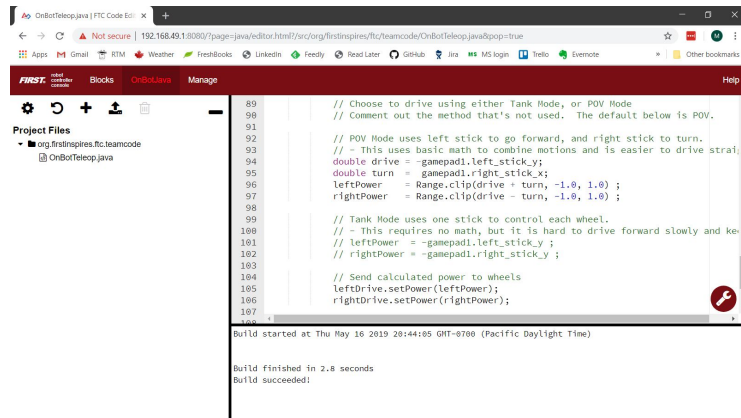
OnBotTeleop.java | FTC Code Edi ×  +

Not secure | 192.168.49.1:8080/?page=java/editor.html?/src/org/firstinspires/ftc/teamcode/OnBotTeleop.java&pop=true

Apps  Gmail  RTM  Weather  FreshBooks  LinkedIn  Feedly  Read Later  GitHub  Jira  MS login  Trello  Evernote  »  Other bookmarks

FIRST robot controller console  Blocks  OnBotJava  Manage  Help

Project Files
org.firstinspires.ftc.teamcode
OnBotTeleop.java

89        // Choose to drive using either Tank Mode, or POV Mode
90        // Comment out the method that's not used.  The default below is POV.
91
92        // POV Mode uses left stick to go forward, and right stick to turn.
93        // - This uses basic math to combine motions and is easier to drive strai
94        double drive = -gamepad1.left_stick_y;
95        double turn  =  gamepad1.right_stick_x;
96        leftPower    = Range.clip(drive + turn, -1.0, 1.0) ;
97        rightPower   = Range.clip(drive - turn, -1.0, 1.0) ;
98
99        // Tank Mode uses one stick to control each wheel.
100       // - This requires no math, but it is hard to drive forward slowly and ke
101       // leftPower  = -gamepad1.left_stick_y ;
102       // rightPower = -gamepad1.right_stick_y ;
103
104       // Send calculated power to wheels
105       leftDrive.setPower(leftPower);
106       rightDrive.setPower(rightPower);
107

Build started at Thu May 16 2019 20:44:05 GMT-0700 (Pacific Daylight Time)

Build finished in 2.8 seconds
Build succeeded!